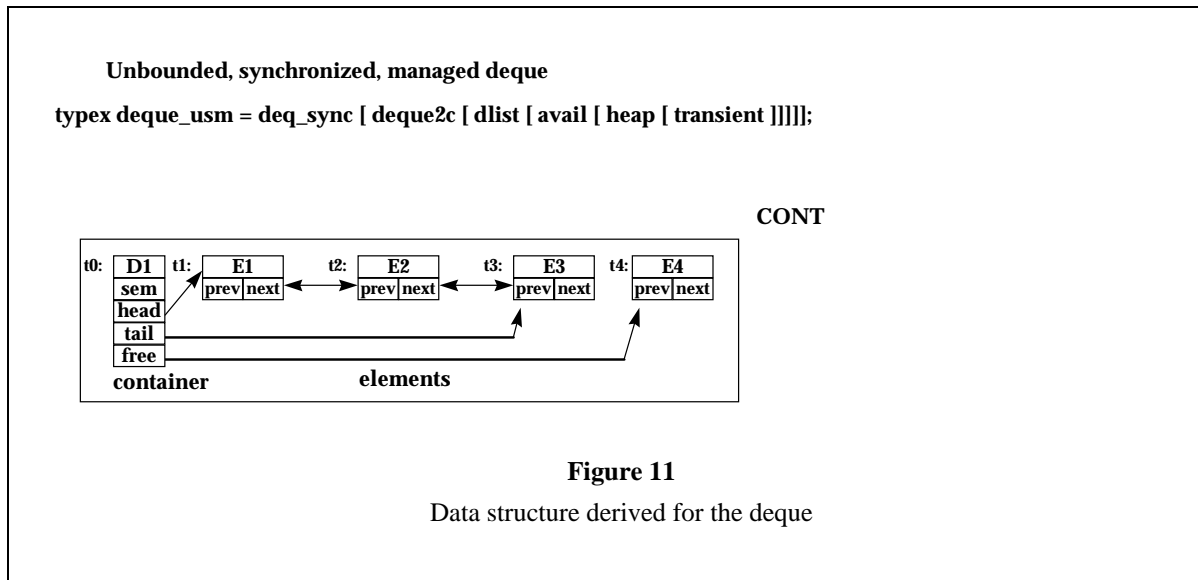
Unbounded, synchronized, managed deque

typex deque_usm = deq_sync [ deque2c [ dlist [ avail [ heap [ transient ]]]]];

CONT

t0: D1 sem head tail free

t1: E1 prev next

t2: E2 prev next

t3: E3 prev next

t4: E4 prev next

container

elements

Figure 11

Data structure derived for the deque